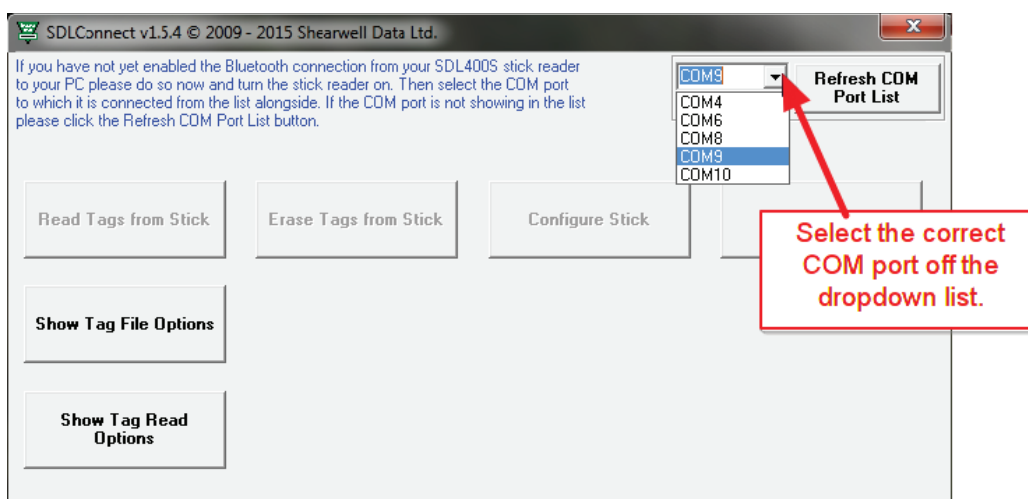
SDLConnect v1.5.4 © 2009 - 2015 Shearwell Data Ltd.

If you have not yet enabled the Bluetooth connection from your SDL400S stick reader to your PC please do so now and turn the stick reader on. Then select the COM port to which it is connected from the list alongside. If the COM port is not showing in the list please click the Refresh COM Port List button.

COM9

COM4
COM6
COM8
COM9
COM10

Refresh COM Port List

Read Tags from Stick

Erase Tags from Stick

Configure Stick

Select the correct COM port off the dropdown list.

Show Tag File Options

Show Tag Read Options